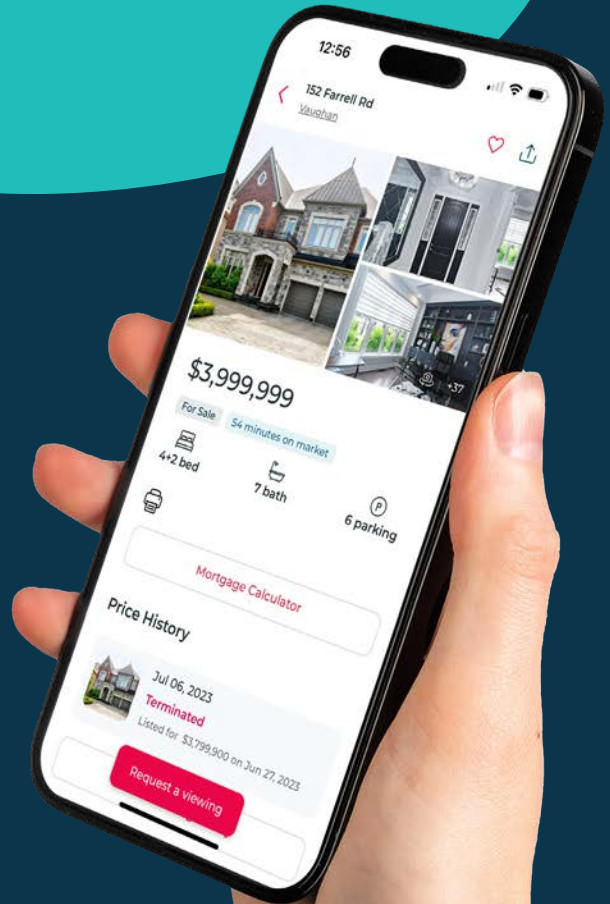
12:56

152 Farrell Rd
Vaughan

+37

$3,999,999

For Sale
54 minutes on market

4+2 bed
7 bath
6 parking

Mortgage Calculator

Price History

Jul 06, 2023
Terminated
Listed for $3,799,900 on Jun 27, 2023

Request a viewing